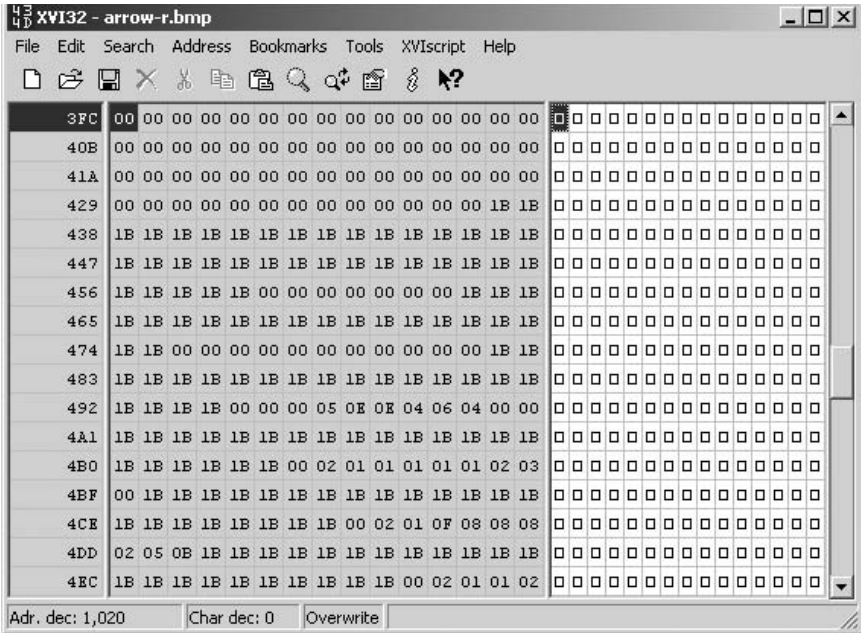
XVI32 - arrow-r.bmp

File Edit Search Address Bookmarks Tools XVIscript Help

| | | | | | | | | | | | | | | | |
|---|---|---|---|---|---|---|---|---|---|---|---|---|---|---|---|
| 3FC | 00 | 00 | 00 | 00 | 00 | 00 | 00 | 00 | 00 | 00 | 00 | 00 | 00 | 00 | 00 |
| 40B | 00 | 00 | 00 | 00 | 00 | 00 | 00 | 00 | 00 | 00 | 00 | 00 | 00 | 00 | 00 |
| 41A | 00 | 00 | 00 | 00 | 00 | 00 | 00 | 00 | 00 | 00 | 00 | 00 | 00 | 00 | 00 |
| 429 | 00 | 00 | 00 | 00 | 00 | 00 | 00 | 00 | 00 | 00 | 00 | 00 | 00 | 1B | 1B |
| 438 | 1B | 1B | 1B | 1B | 1B | 1B | 1B | 1B | 1B | 1B | 1B | 1B | 1B | 1B | 1B |
| 447 | 1B | 1B | 1B | 1B | 1B | 1B | 1B | 1B | 1B | 1B | 1B | 1B | 1B | 1B | 1B |
| 456 | 1B | 1B | 1B | 1B | 1B | 00 | 00 | 00 | 00 | 00 | 00 | 00 | 00 | 1B | 1B |
| 465 | 1B | 1B | 1B | 1B | 1B | 1B | 1B | 1B | 1B | 1B | 1B | 1B | 1B | 1B | 1B |
| 474 | 1B | 1B | 00 | 00 | 00 | 00 | 00 | 00 | 00 | 00 | 00 | 00 | 00 | 1B | 1B |
| 483 | 1B | 1B | 1B | 1B | 1B | 1B | 1B | 1B | 1B | 1B | 1B | 1B | 1B | 1B | 1B |
| 492 | 1B | 1B | 1B | 1B | 00 | 00 | 00 | 05 | 0E | 0E | 04 | 06 | 04 | 00 | 00 |
| 4A1 | 1B | 1B | 1B | 1B | 1B | 1B | 1B | 1B | 1B | 1B | 1B | 1B | 1B | 1B | 1B |
| 4B0 | 1B | 1B | 1B | 1B | 1B | 00 | 02 | 01 | 01 | 01 | 01 | 01 | 01 | 02 | 03 |
| 4BF | 00 | 1B | 1B | 1B | 1B | 1B | 1B | 1B | 1B | 1B | 1B | 1B | 1B | 1B | 1B |
| 4CE | 1B | 1B | 1B | 1B | 1B | 1B | 1B | 1B | 00 | 02 | 01 | 0F | 08 | 08 | 08 |
| 4DD | 02 | 05 | 0B | 1B | 1B | 1B | 1B | 1B | 1B | 1B | 1B | 1B | 1B | 1B | 1B |
| 4EC | 1B | 1B | 1B | 1B | 1B | 1B | 1B | 1B | 1B | 1B | 00 | 02 | 01 | 01 | 02 |

Adr. dec: 1,020 | Char dec: 0 | Overwrite